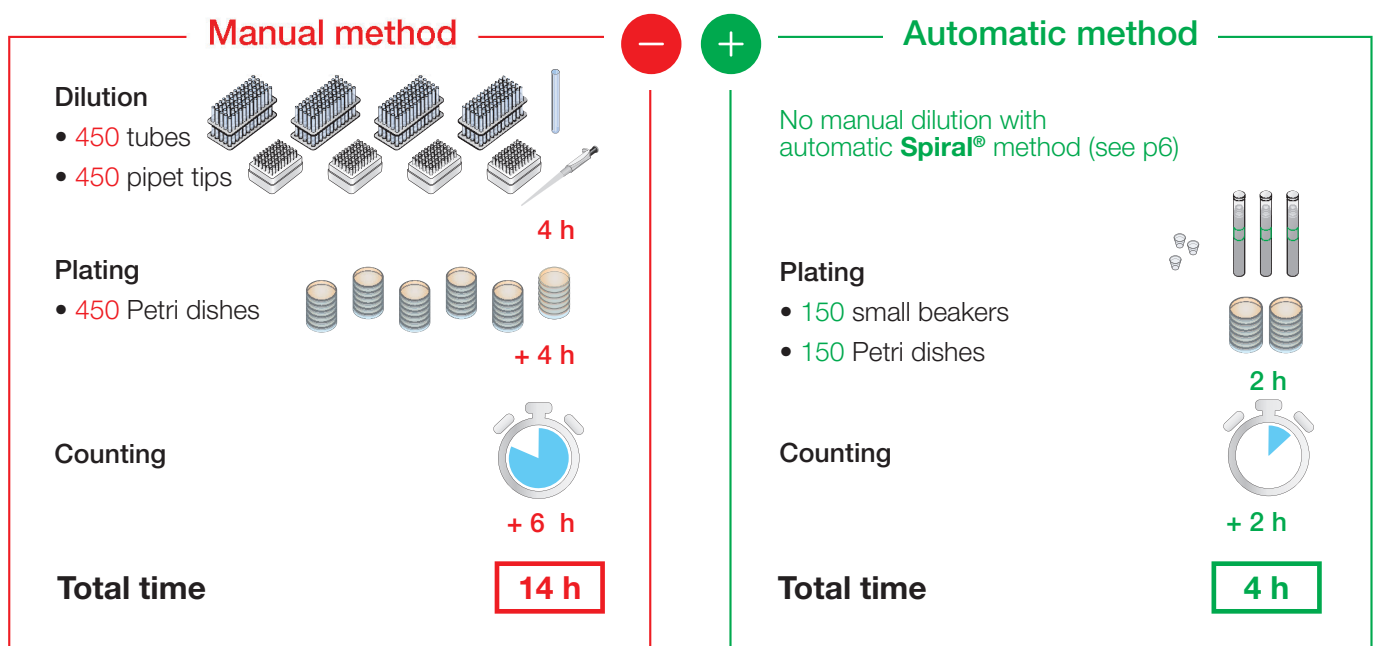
Manual method

−

Dilution
• 450 tubes
• 450 pipet tips

4 h

Plating
• 450 Petri dishes

+ 4 h

Counting

+ 6 h

Total time 14 h

+

Automatic method

No manual dilution with automatic **Spiral®** method (see p6)

Plating
• 150 small beakers
• 150 Petri dishes

2 h

Counting

+ 2 h

Total time 4 h